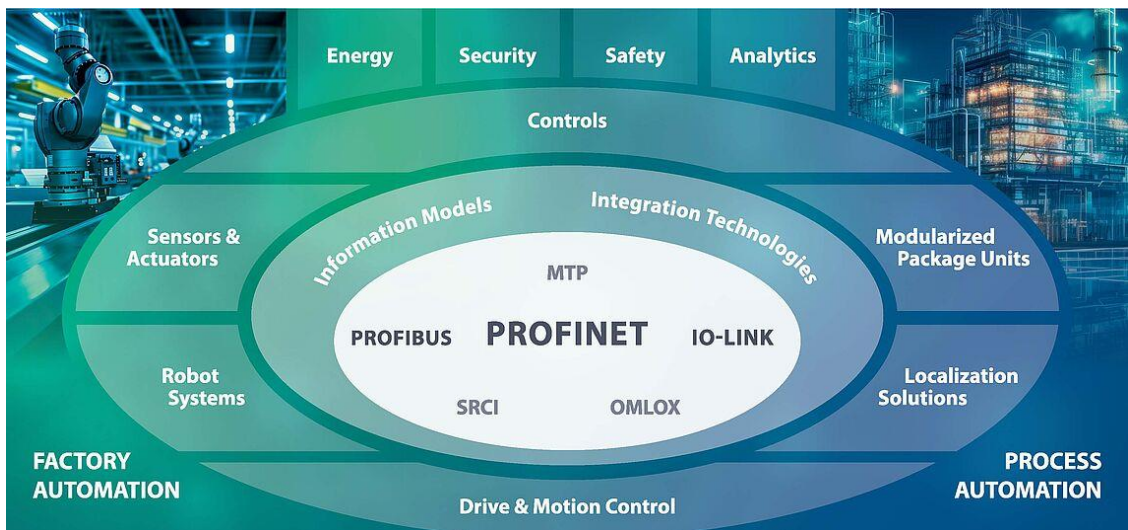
Energy
Security
Safety
Analytics

Controls

Sensors & Actuators

Information Models

Integration Technologies

Modularized Package Units

MTP

PROFIBUS

PROFINET

IO-LINK

SRCI

OMLOX

Robot Systems

Localization Solutions

FACTORY AUTOMATION

Drive & Motion Control

PROCESS AUTOMATION